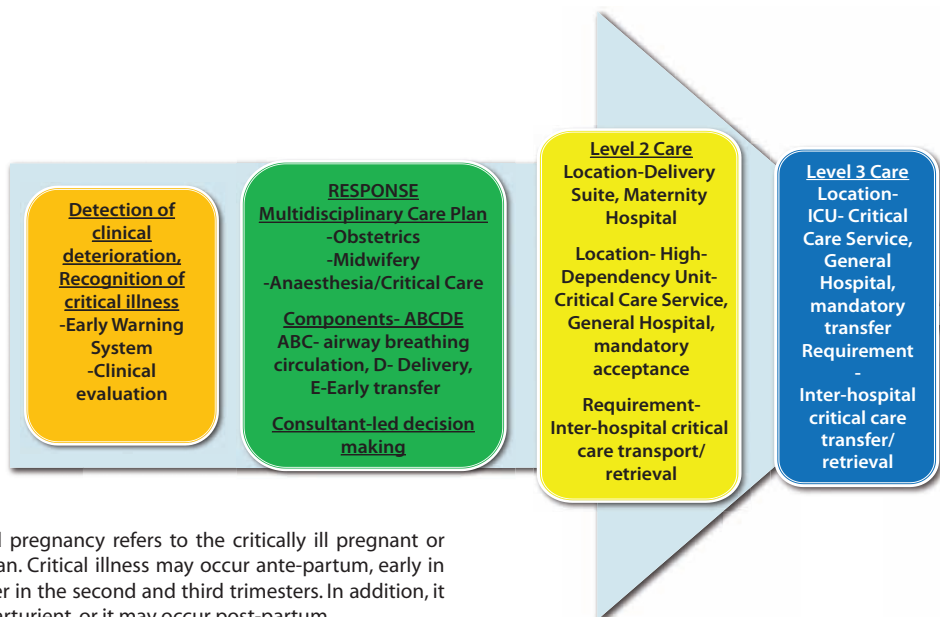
Detection of clinical deterioration, Recognition of critical illness
-Early Warning System
-Clinical evaluation

RESPONSE
Multidisciplinary Care Plan
-Obstetrics
-Midwifery
-Anaesthesia/Critical Care

Components- ABCDE
ABC- airway breathing circulation, D- Delivery, E-Early transfer

Consultant-led decision making

Level 2 Care
Location-Delivery Suite, Maternity Hospital

Location- High-Dependency Unit-Critical Care Service, General Hospital, mandatory acceptance

Requirement-Inter-hospital critical care transport/ retrieval

Level 3 Care
Location-ICU- Critical Care Service, General Hospital, mandatory transfer
Requirement
-
Inter-hospital critical care transfer/ retrieval

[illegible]l pregnancy refers to the critically ill pregnant or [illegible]an. Critical illness may occur ante-partum, early in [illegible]er in the second and third trimesters. In addition, it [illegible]